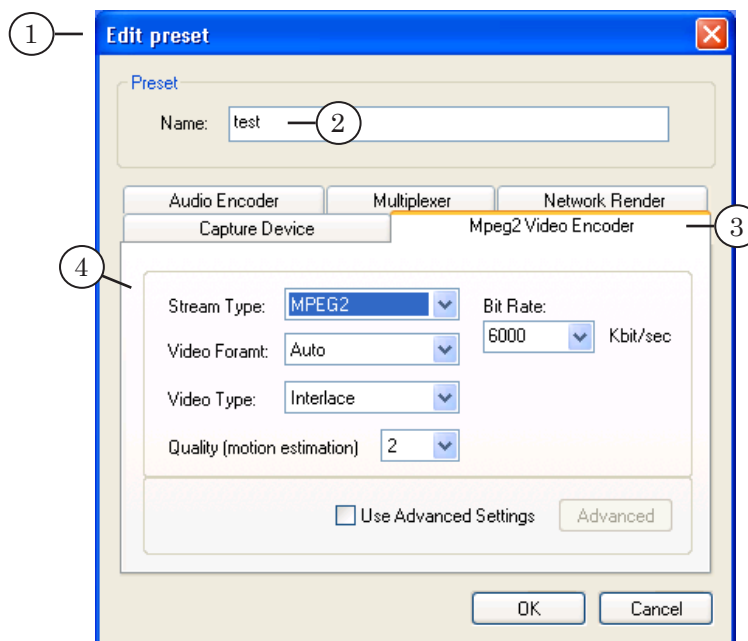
1

Edit preset

Preset

Name: test

2

Audio Encoder

Multiplexer

Network Render

Capture Device

Mpeg2 Video Encoder

3

4

Stream Type: MPEG2

Video Foramt: Auto

Video Type: Interlace

Quality (motion estimation) 2

Bit Rate:

6000 Kbit/sec

Use Advanced Settings

Advanced

OK

Cancel